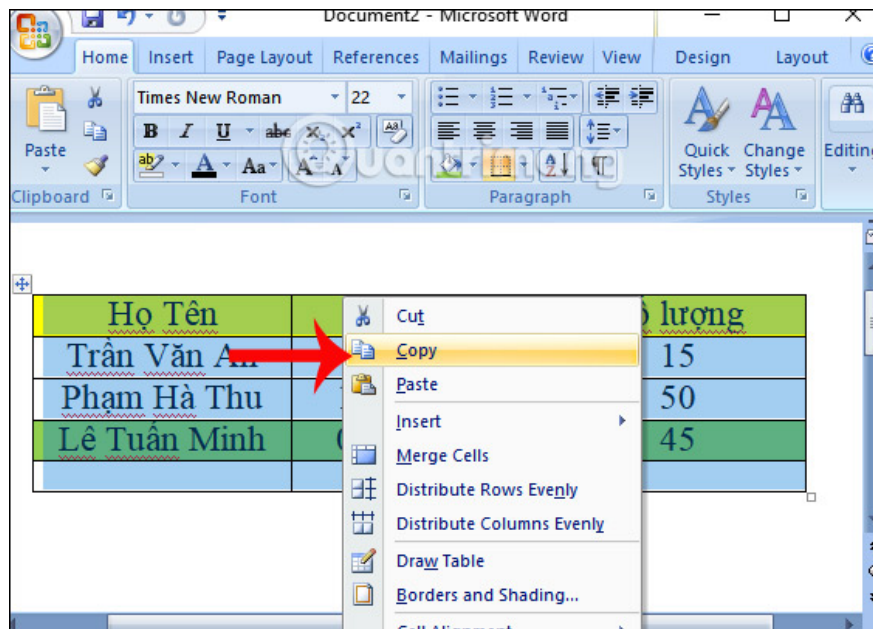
Document2 - Microsoft Word

Home Insert Page Layout References Mailings Review View Design Layout

Paste
Clipboard
Times New Roman 22
B I U abe $x_2$ $x^2$ Aa
Font
Paragraph
Quick Styles Change Styles
Styles
Editing

Quantrimang

| Họ Tên | | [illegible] lượng |
|---|---|---|
| Trần Văn A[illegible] | | 15 |
| Phạm Hà Thu | | 50 |
| Lê Tuấn Minh | | 45 |
| | | |

Cut
Copy
Paste
Insert
Merge Cells
Distribute Rows Evenly
Distribute Columns Evenly
Draw Table
Borders and Shading...
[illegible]